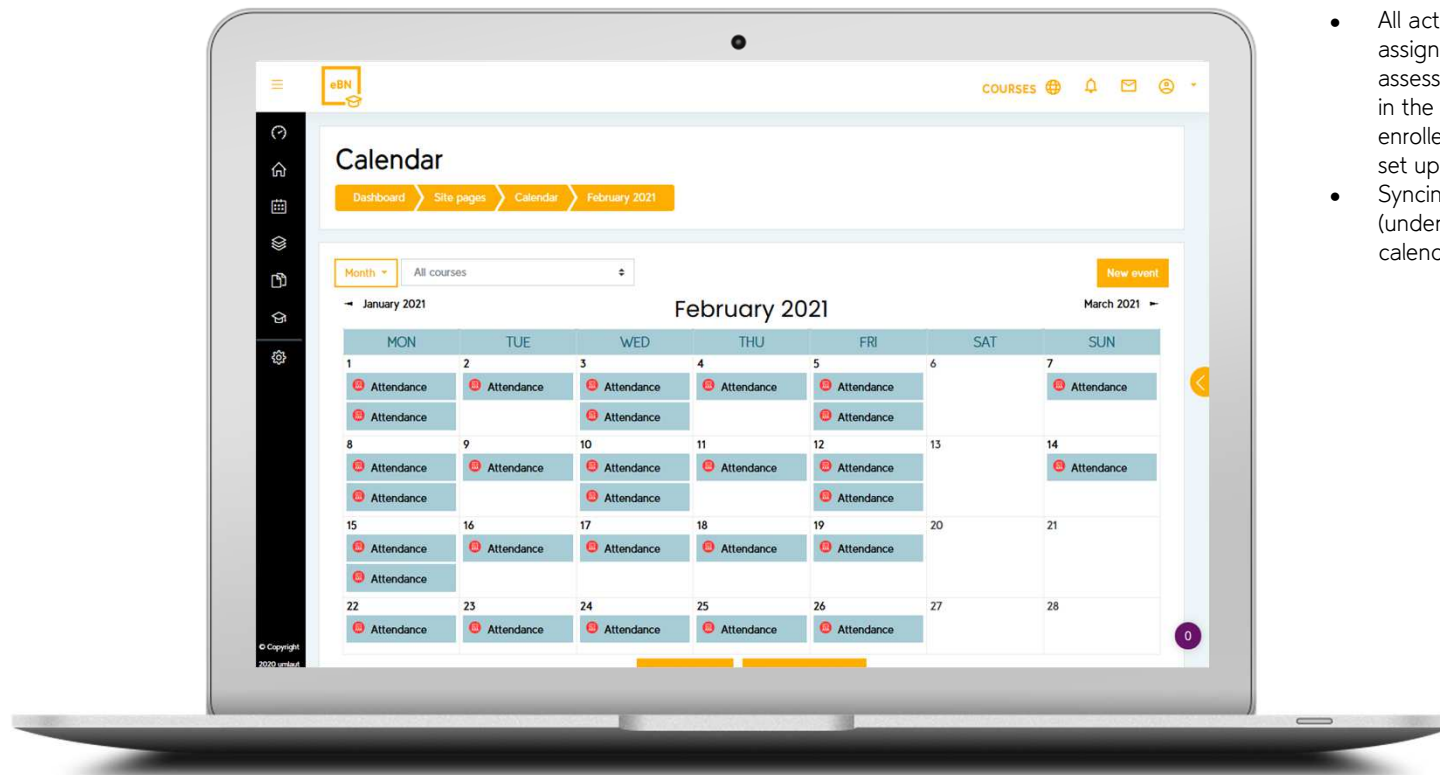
eBN

COURSES

Calendar

Dashboard Site pages Calendar February 2021

Month All courses New event

January 2021 February 2021 March 2021

| MON | TUE | WED | THU | FRI | SAT | SUN |
|---|---|---|---|---|---|---|
| 1 Attendance Attendance | 2 Attendance | 3 Attendance Attendance | 4 Attendance | 5 Attendance Attendance | 6 | 7 Attendance |
| 8 Attendance Attendance | 9 Attendance | 10 Attendance Attendance | 11 Attendance | 12 Attendance Attendance | 13 | 14 Attendance |
| 15 Attendance Attendance | 16 Attendance | 17 Attendance | 18 Attendance | 19 Attendance | 20 | 21 |
| 22 Attendance | 23 Attendance | 24 Attendance | 25 Attendance | 26 Attendance | 27 | 28 |

© Copyright 2020 umlaut

0

- All act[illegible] assign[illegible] assess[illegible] in the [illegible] enrolle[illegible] set up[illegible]
- Syncin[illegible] (under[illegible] calend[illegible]